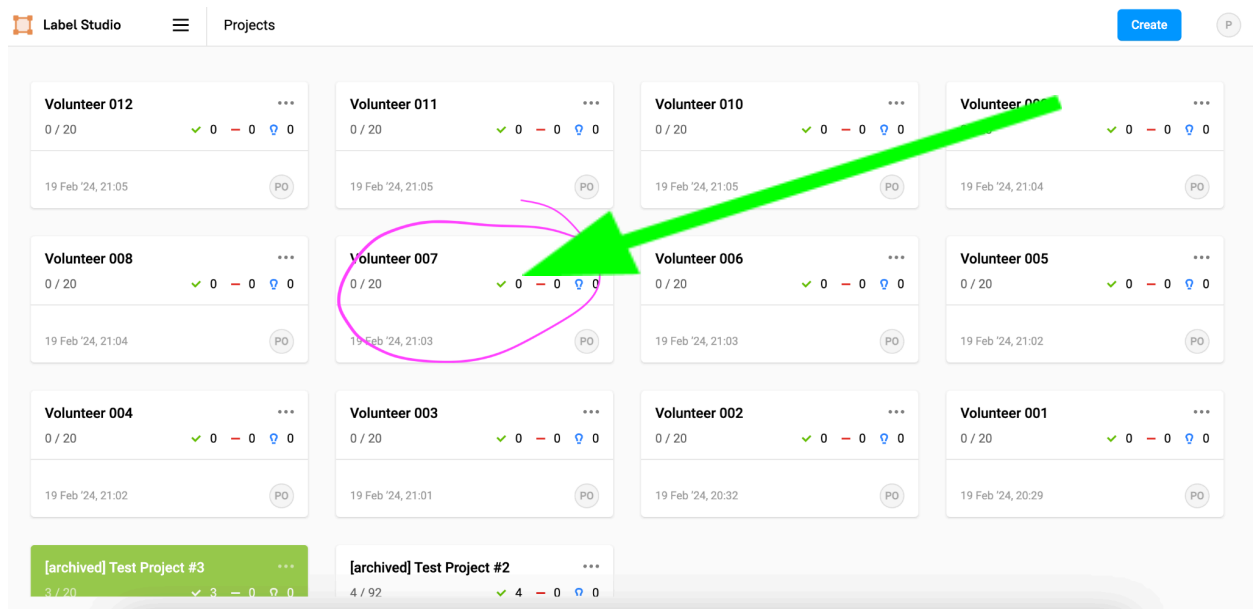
Label Studio

Projects

Create

P

Volunteer 012
0 / 20
✓ 0 — 0 0
19 Feb '24, 21:05
PO

Volunteer 011
0 / 20
✓ 0 — 0 0
19 Feb '24, 21:05
PO

Volunteer 010
0 / 20
✓ 0 — 0 0
19 Feb '24, 21:05
PO

Volunteer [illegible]
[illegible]
✓ 0 — 0 0
19 Feb '24, 21:04
PO

Volunteer 008
0 / 20
✓ 0 — 0 0
19 Feb '24, 21:04
PO

Volunteer 007
0 / 20
✓ 0 — 0 0
19 Feb '24, 21:03
PO

Volunteer 006
0 / 20
✓ 0 — 0 0
19 Feb '24, 21:03
PO

Volunteer 005
0 / 20
✓ 0 — 0 0
19 Feb '24, 21:02
PO

Volunteer 004
0 / 20
✓ 0 — 0 0
19 Feb '24, 21:02
PO

Volunteer 003
0 / 20
✓ 0 — 0 0
19 Feb '24, 21:01
PO

Volunteer 002
0 / 20
✓ 0 — 0 0
19 Feb '24, 20:32
PO

Volunteer 001
0 / 20
✓ 0 — 0 0
19 Feb '24, 20:29
PO

[archived] Test Project #3
3 / 20
✓ 3 — 0 0

[archived] Test Project #2
4 / 92
✓ 4 — 0 0